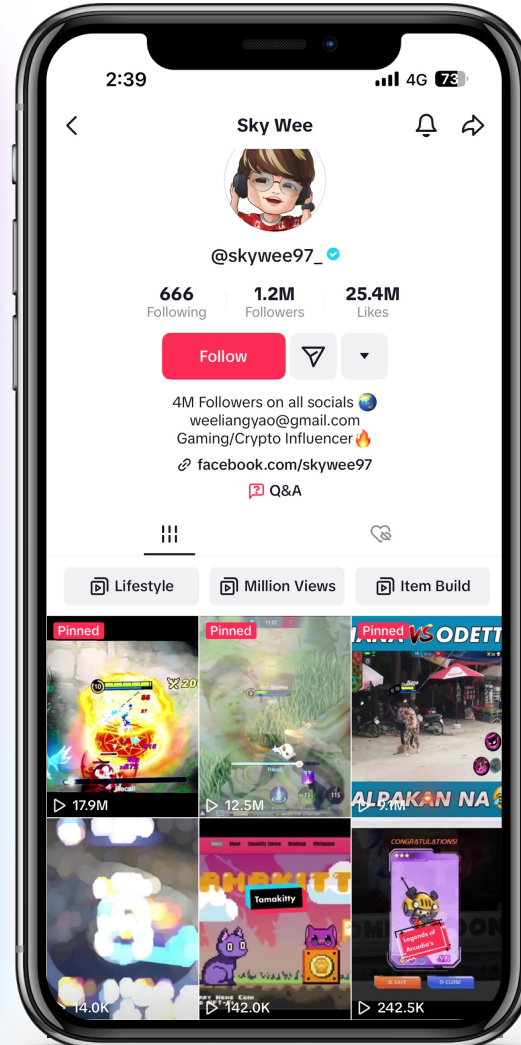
2:39 4G 73

Sky Wee

@skywee97_

666
Following

1.2M
Followers

25.4M
Likes

Follow

4M Followers on all socials 🌏
weeliangyao@gmail.com
Gaming/Crypto Influencer🔥

facebook.com/skywee97

Q&A

Lifestyle

Million Views

Item Build

Pinned

17.9M

Pinned

12.5M

Pinned

VS ODETT

ALPAKAN NA

9.1M

14.0K

Tamakitty

142.0K

CONGRATULATIONS!

Legends of Arcadia's

SAVE

CLOSE

242.5K